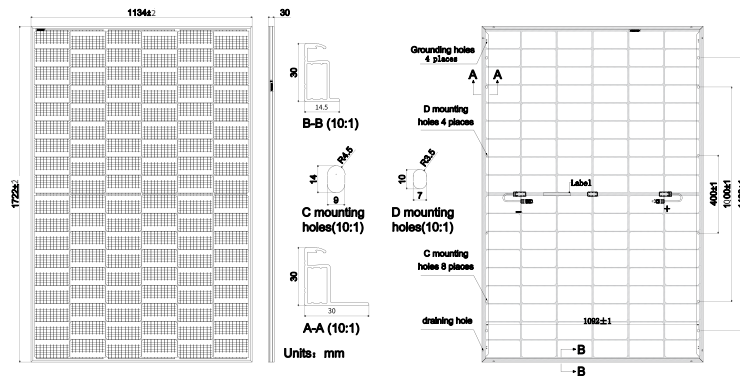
1134±2

1722±2

30

30

14.5

B-B (10:1)

R4.5

14

9

C mounting holes(10:1)

R3.5

10

7

D mounting holes(10:1)

30

30

A-A (10:1)

Units： mm

Grounding holes 4 places

A A

D mounting holes 4 places

Label

−

+

400±1

1100±1

C mounting holes 8 places

draining hole

1092±1

B

B